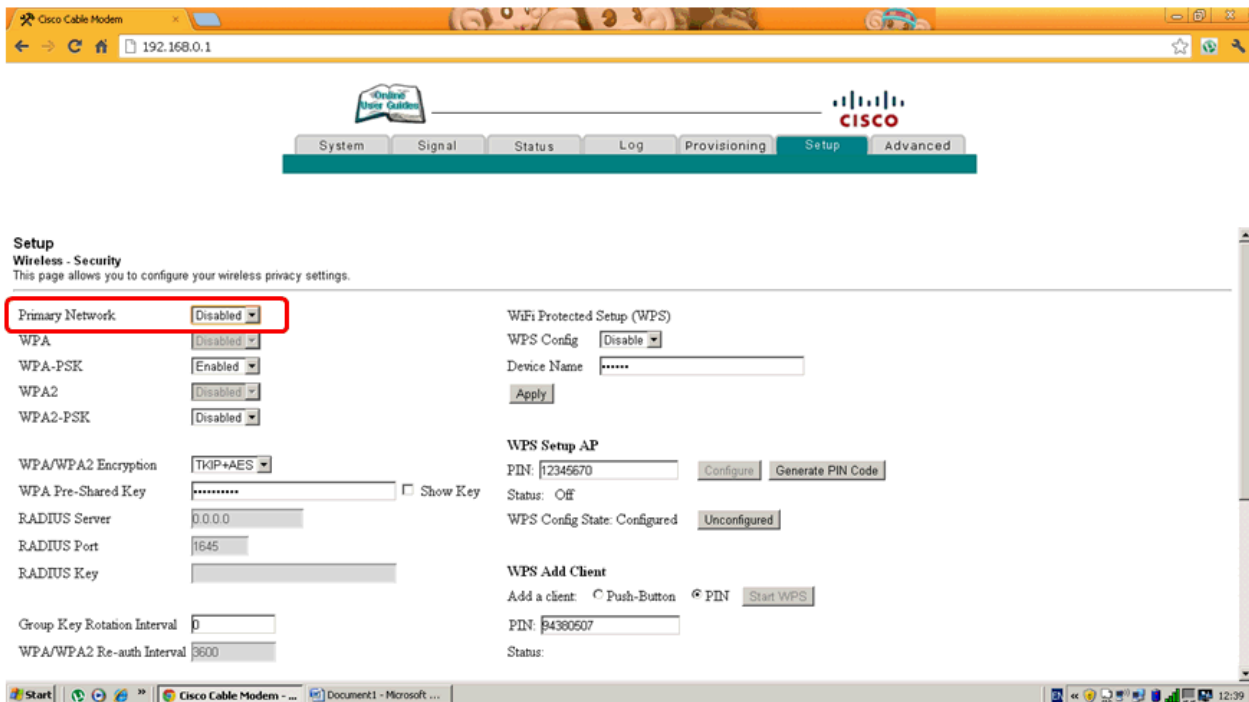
Cisco Cable Modem ×

192.168.0.1

Online User Guides

CISCO

System | Signal | Status | Log | Provisioning | Setup | Advanced

Setup
Wireless - Security
This page allows you to configure your wireless privacy settings.

Primary Network Disabled
WPA Disabled
WPA-PSK Enabled
WPA2 Disabled
WPA2-PSK Disabled

WPA/WPA2 Encryption TKIP+AES
WPA Pre-Shared Key •••••••••• ☐ Show Key
RADIUS Server 0.0.0.0
RADIUS Port 1645
RADIUS Key

Group Key Rotation Interval 0
WPA/WPA2 Re-auth Interval 3600

WiFi Protected Setup (WPS)
WPS Config Disable
Device Name ••••••
Apply

WPS Setup AP
PIN: 12345670 Configure Generate PIN Code
Status: Off
WPS Config State: Configured Unconfigured

WPS Add Client
Add a client: ○ Push-Button ● PIN Start WPS
PIN: 94380507
Status:

Start | Cisco Cable Modem - ... | Document1 - Microsoft ... | 12:39